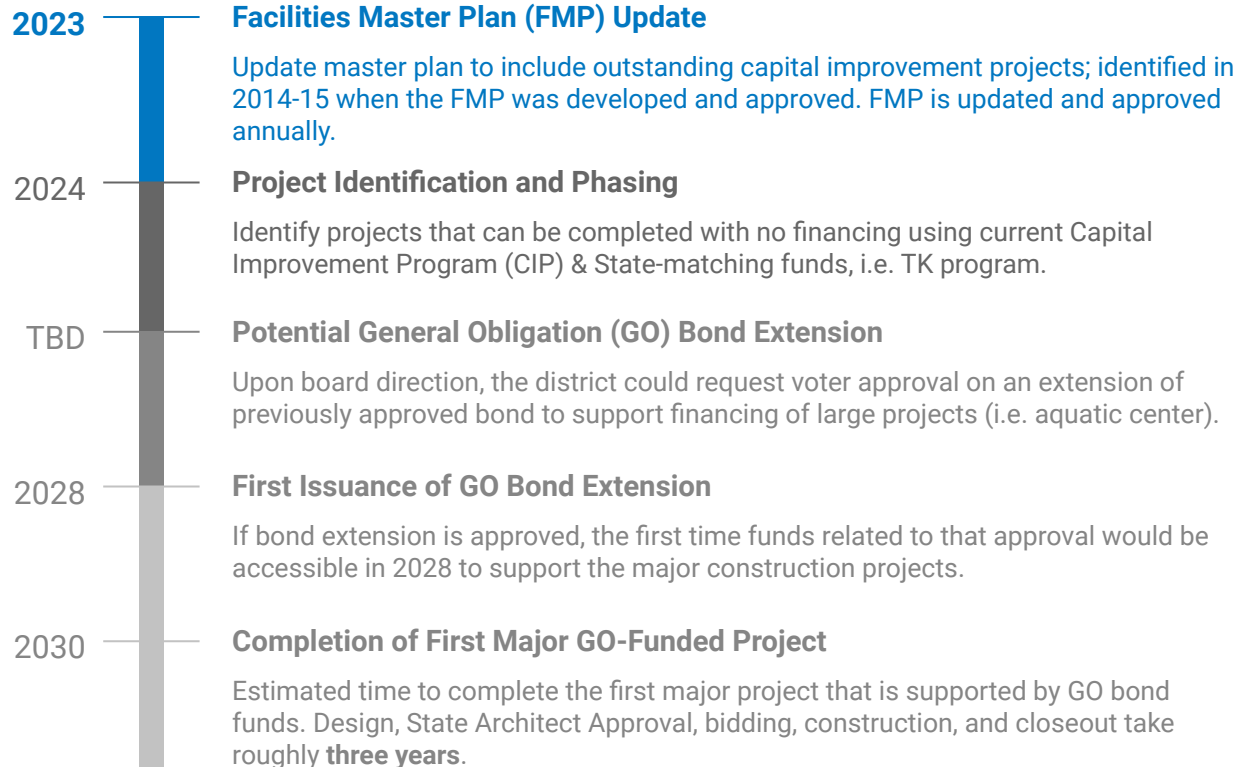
2023

Facilities Master Plan (FMP) Update

Update master plan to include outstanding capital improvement projects; identified in 2014-15 when the FMP was developed and approved. FMP is updated and approved annually.

2024

Project Identification and Phasing

Identify projects that can be completed with no financing using current Capital Improvement Program (CIP) & State-matching funds, i.e. TK program.

TBD

Potential General Obligation (GO) Bond Extension

Upon board direction, the district could request voter approval on an extension of previously approved bond to support financing of large projects (i.e. aquatic center).

2028

First Issuance of GO Bond Extension

If bond extension is approved, the first time funds related to that approval would be accessible in 2028 to support the major construction projects.

2030

Completion of First Major GO-Funded Project

Estimated time to complete the first major project that is supported by GO bond funds. Design, State Architect Approval, bidding, construction, and closeout take roughly **three years**.